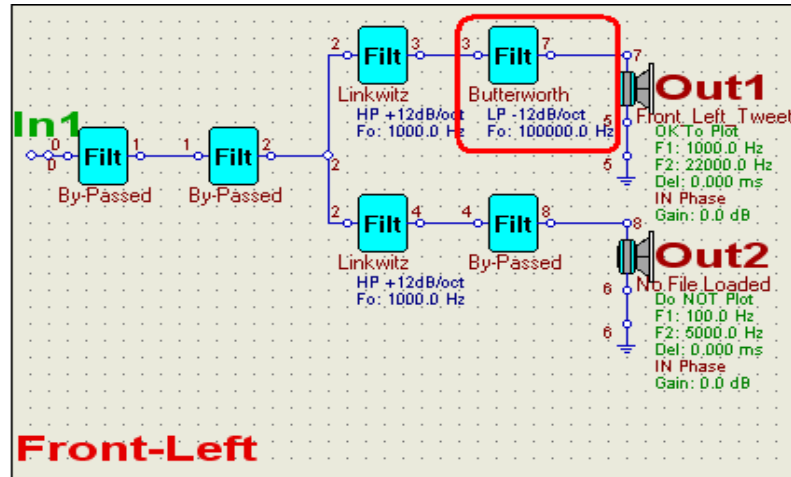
In1

0

0

Filt

By-Passed

1

1

Filt

By-Passed

2

2

2

Filt

Linkwitz

HP +12dB/oct

Fo: 1000.0 Hz

3

3

Filt

Butterworth

LP -12dB/oct

Fo: 100000.0 Hz

7

7

5

5

Out1

Front_Left_Tweet

OK To Plot

F1: 1000.0 Hz

F2: 22000.0 Hz

Del: 0.000 ms

IN Phase

Gain: 0.0 dB

2

Filt

Linkwitz

HP +12dB/oct

Fo: 1000.0 Hz

4

4

Filt

By-Passed

8

8

6

6

Out2

No File Loaded

Do NOT Plot

F1: 100.0 Hz

F2: 5000.0 Hz

Del: 0.000 ms

IN Phase

Gain: 0.0 dB

Front-Left